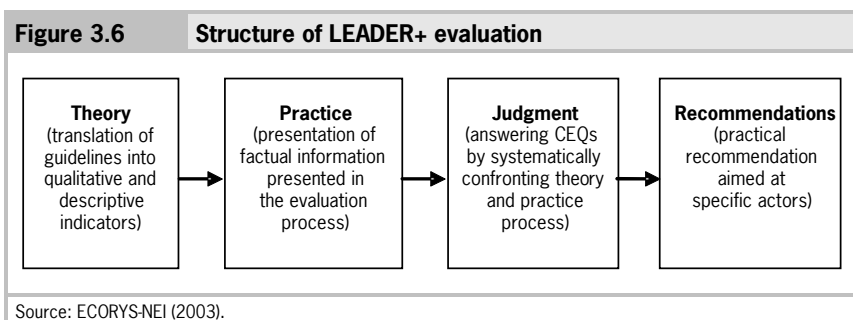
Figure 3.6 Structure of LEADER+ evaluation

Theory
(translation of guidelines into qualitative and descriptive indicators)

Practice
(presentation of factual information presented in the evaluation process)

Judgment
(answering CEQs by systematically confronting theory and practice process)

Recommendations
(practical recommendation aimed at specific actors)

Source: ECORYS-NEI (2003).